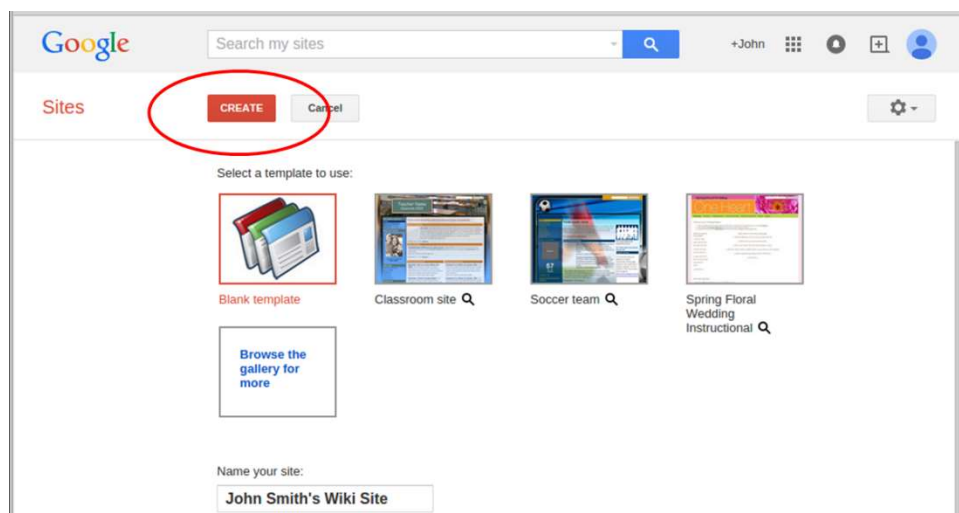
Google

Search my sites

+John

Sites

CREATE

Cancel

Select a template to use:

Blank template

Classroom site

Soccer team

Spring Floral Wedding Instructional

Browse the gallery for more

Name your site:

John Smith's Wiki Site